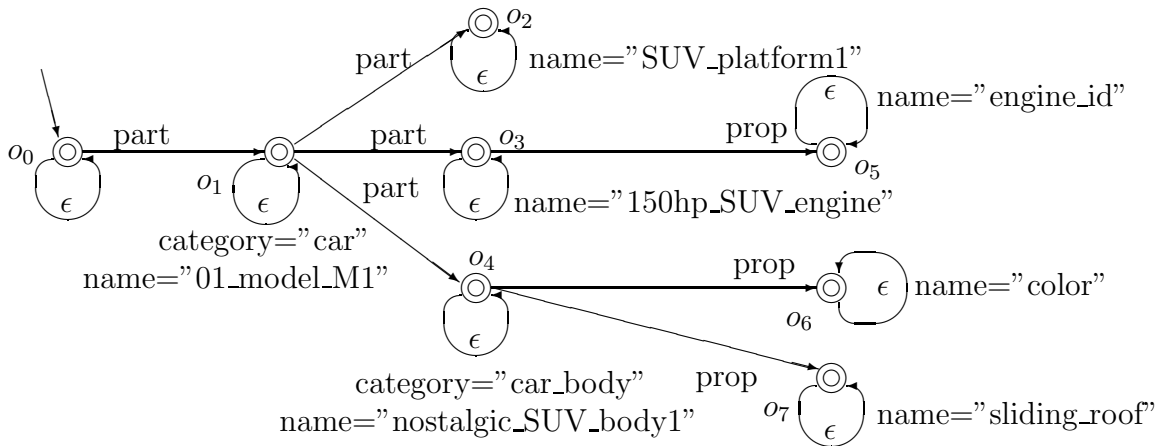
$o_2$
part
$\epsilon$
name="SUV_platform1"
$\epsilon$
name="engine_id"
$o_0$
part
$o_1$
part
$o_3$
prop
$o_5$
$\epsilon$
$\epsilon$
part
$\epsilon$
name="150hp_SUV_engine"
category="car"
name="01_model_M1"
$o_4$
prop
$\epsilon$
name="color"
$o_6$
$\epsilon$
category="car_body"
name="nostalgic_SUV_body1"
prop
$o_7$
$\epsilon$
name="sliding_roof"